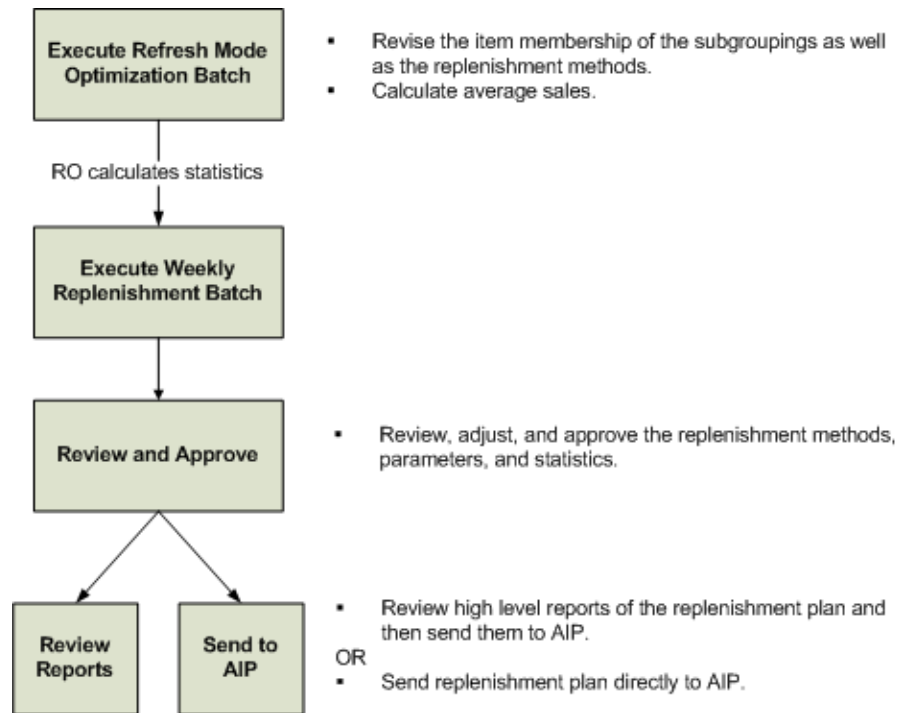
Execute Refresh Mode Optimization Batch

- Revise the item membership of the subgroupings as well as the replenishment methods.
- Calculate average sales.

RO calculates statistics

Execute Weekly Replenishment Batch

Review and Approve

- Review, adjust, and approve the replenishment methods, parameters, and statistics.

Review Reports

Send to AIP

- Review high level reports of the replenishment plan and then send them to AIP.

OR

- Send replenishment plan directly to AIP.